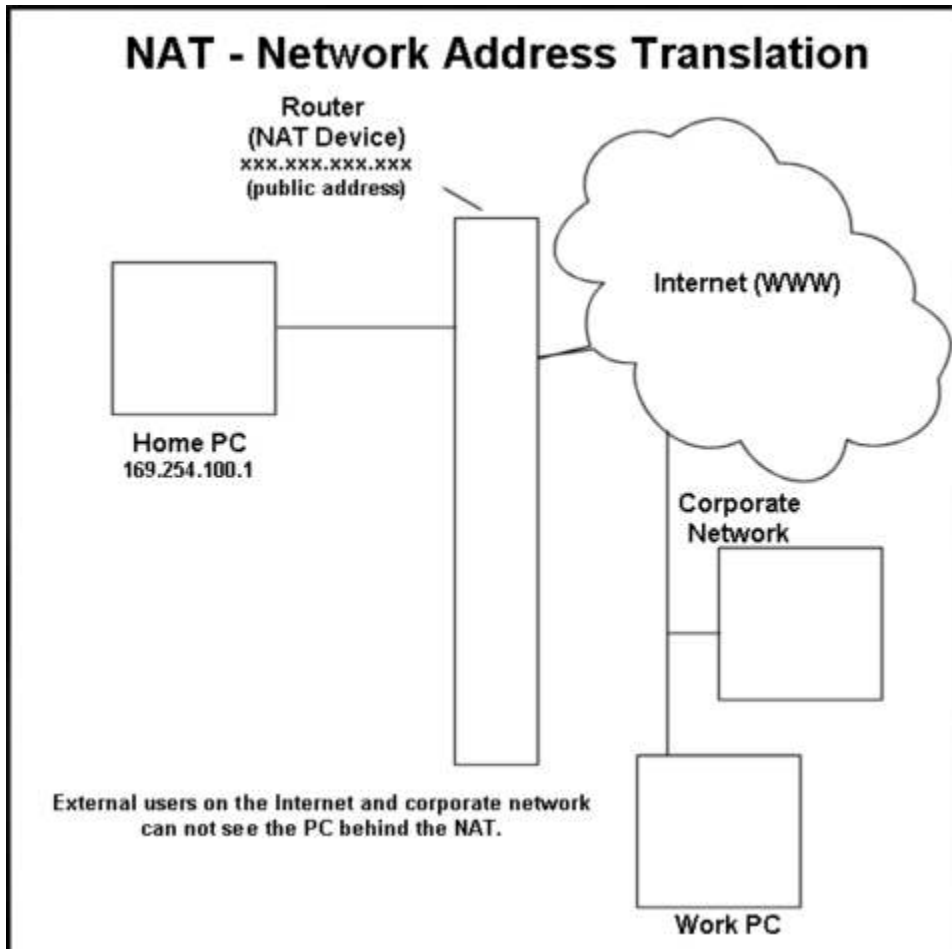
NAT - Network Address Translation

Router
(NAT Device)
xxx.xxx.xxx.xxx
(public address)

Internet (WWW)

Home PC
169.254.100.1

Corporate Network

External users on the Internet and corporate network can not see the PC behind the NAT.

Work PC